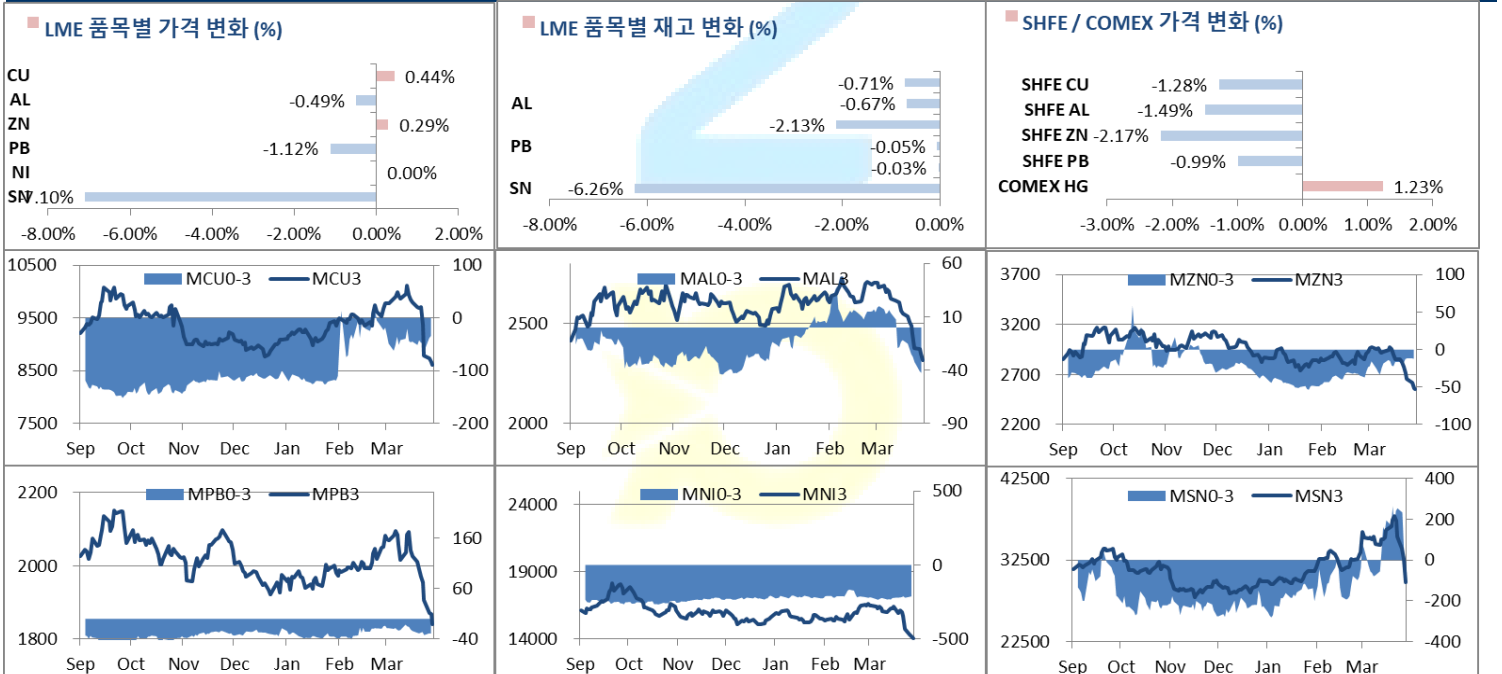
LME 품목별 가격 변화 (%)

CU 0.44%
AL -0.49%
ZN 0.29%
PB -1.12%
NI 0.00%
SN -7.10%

-8.00% -6.00% -4.00% -2.00% 0.00% 2.00%

LME 품목별 재고 변화 (%)

-0.71%
AL -0.67%
-2.13%
PB -0.05%
-0.03%
SN -6.26%

-8.00% -6.00% -4.00% -2.00% 0.00%

SHFE / COMEX 가격 변화 (%)

SHFE CU -1.28%
SHFE AL -1.49%
SHFE ZN -2.17%
SHFE PB -0.99%
COMEX HG 1.23%

-3.00% -2.00% -1.00% 0.00% 1.00% 2.00%

10500 9500 8500 7500
MCU0-3 MCU3
100 0 -100 -200
Sep Oct Nov Dec Jan Feb Mar

2500 2000
MAL0-3 MAL3
60 10 -40 -90
Sep Oct Nov Dec Jan Feb Mar

3700 3200 2700 2200
MZN0-3 MZN3
100 50 0 -50 -100
Sep Oct Nov Dec Jan Feb Mar

2200 2000 1800
MPB0-3 MPB3
160 60 -40
Sep Oct Nov Dec Jan Feb Mar

24000 19000 14000
MNI0-3 MNI3
500 0 -500
Sep Oct Nov Dec Jan Feb Mar

42500 32500 22500
MSN0-3 MSN3
400 200 0 -200 -400
Sep Oct Nov Dec Jan Feb Mar